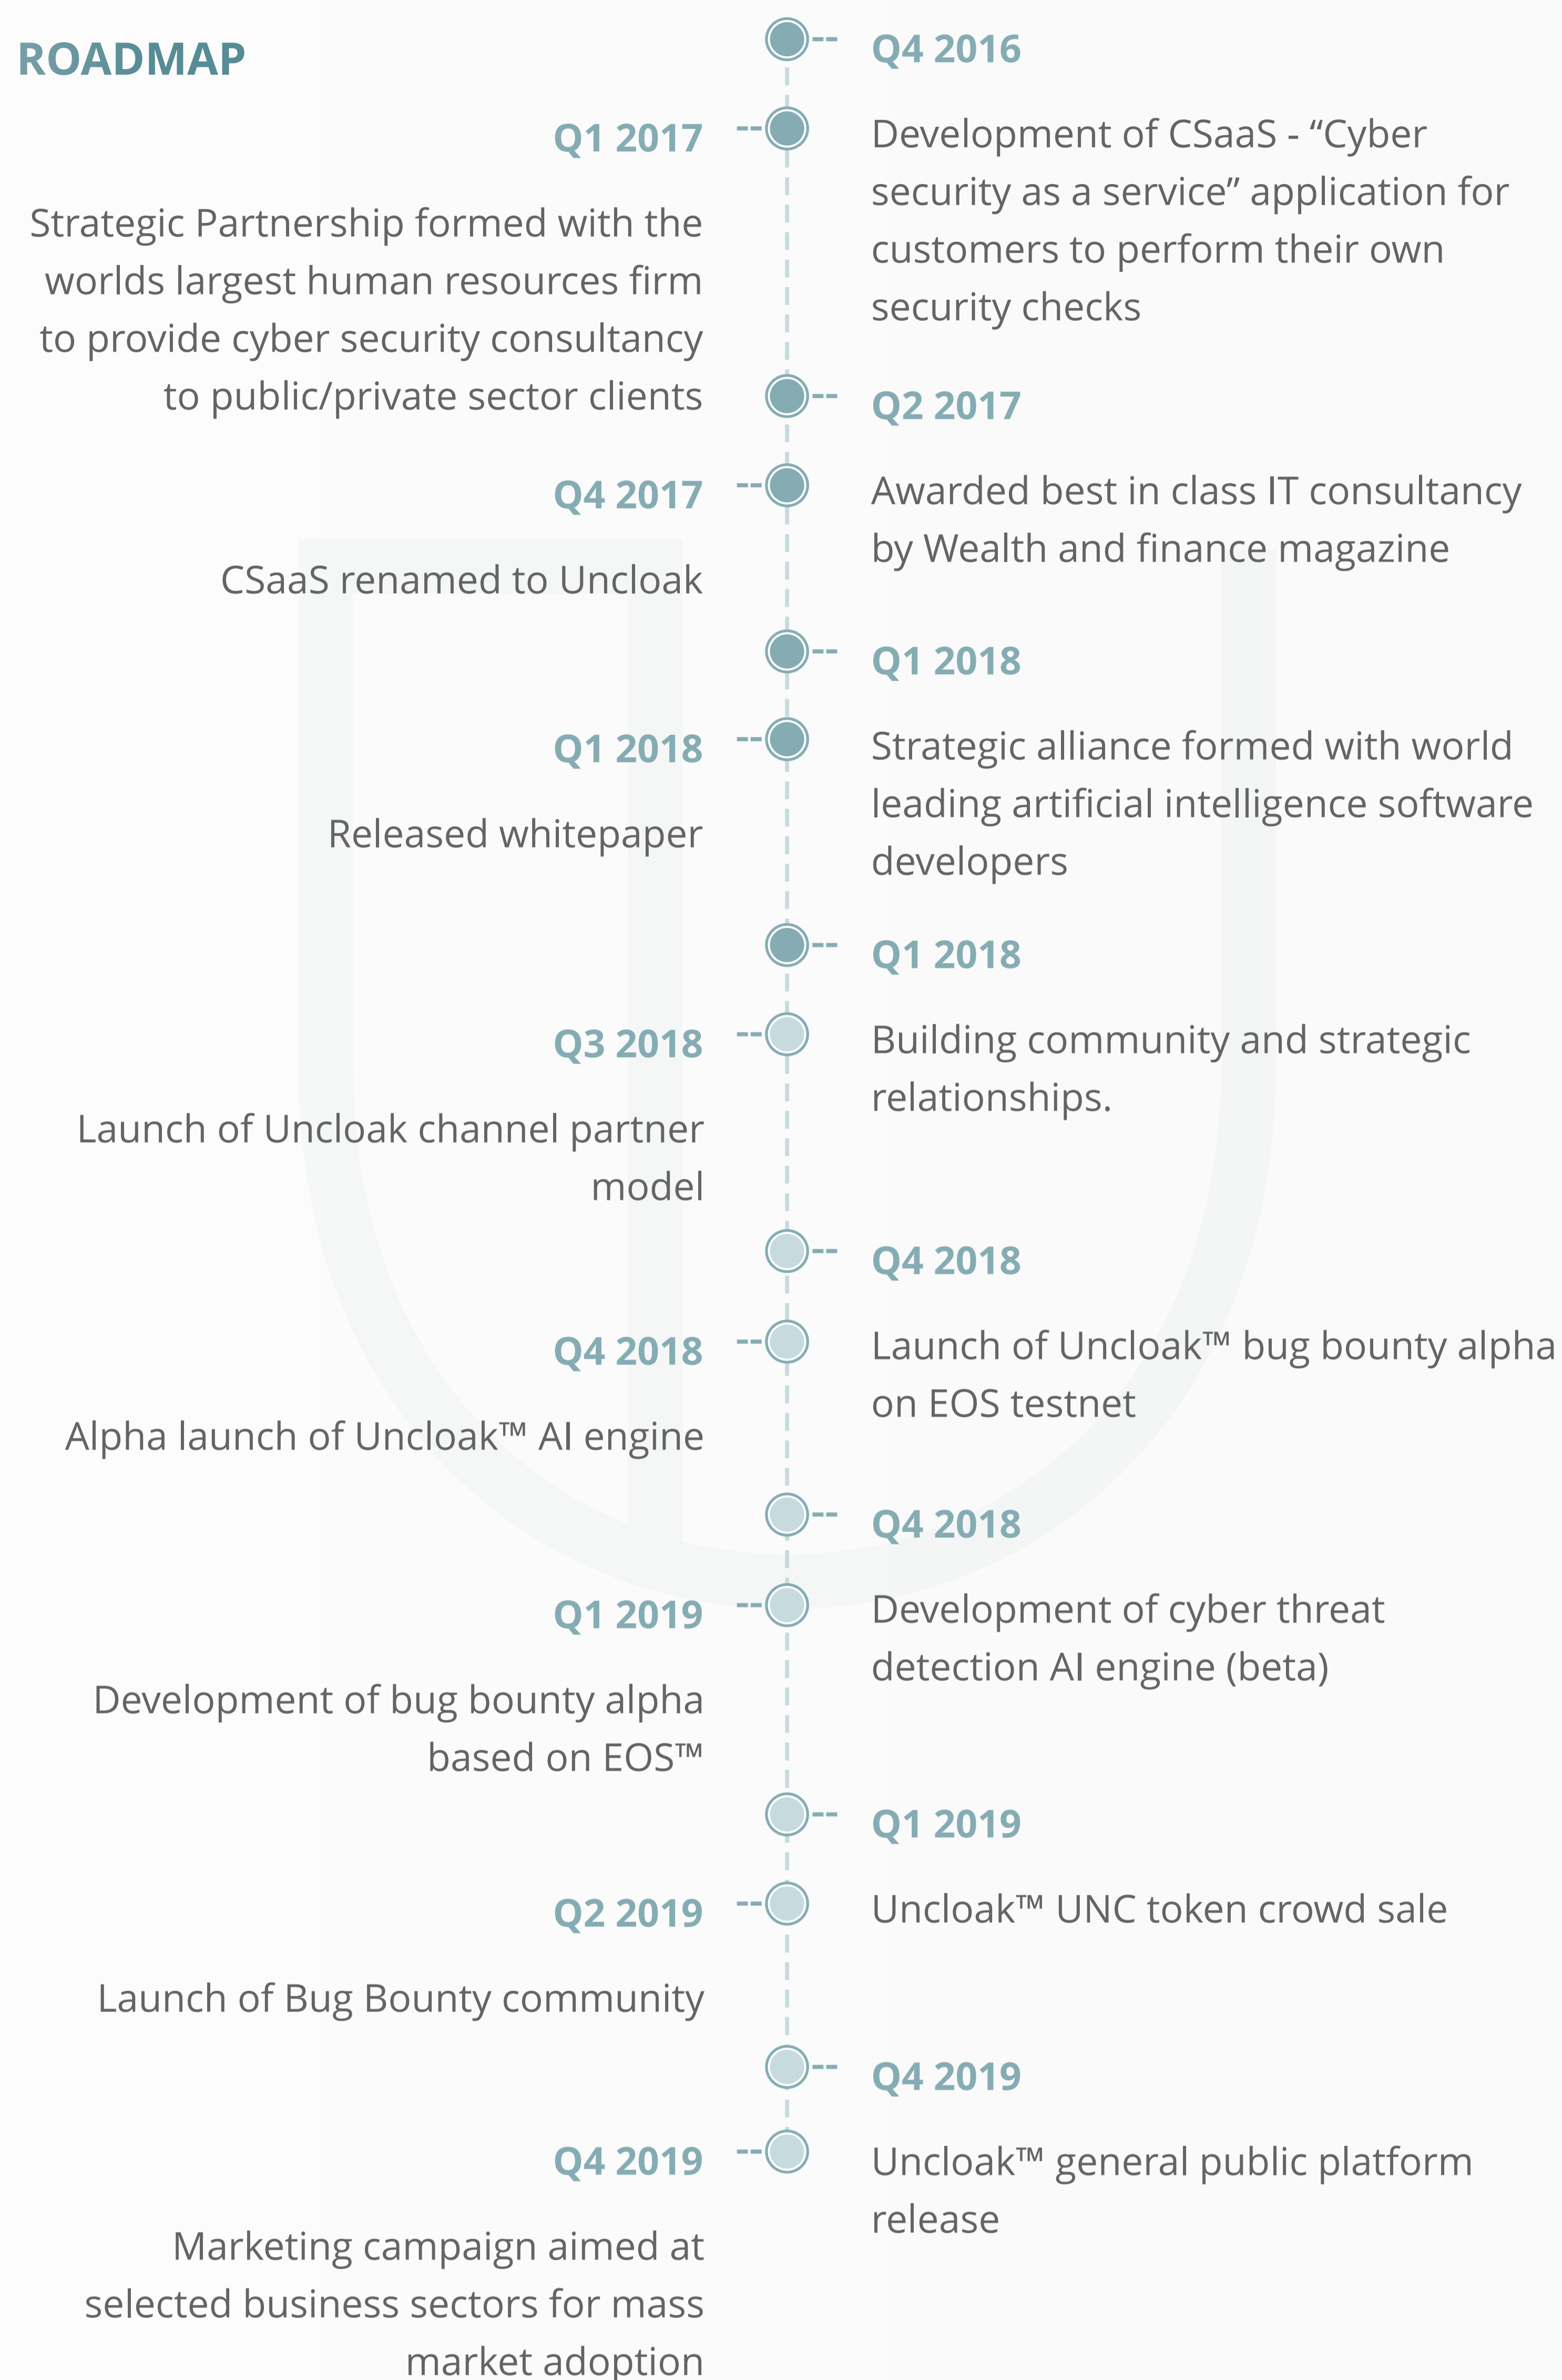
ROADMAP

Q4 2016

Development of CSaaS - “Cyber security as a service” application for customers to perform their own security checks

Q1 2017

Strategic Partnership formed with the worlds largest human resources firm to provide cyber security consultancy to public/private sector clients

Q2 2017

Awarded best in class IT consultancy by Wealth and finance magazine

Q4 2017

CSaaS renamed to Uncloak

Q1 2018

Strategic alliance formed with world leading artificial intelligence software developers

Q1 2018

Released whitepaper

Q1 2018

Building community and strategic relationships.

Q3 2018

Launch of Uncloak channel partner model

Q4 2018

Launch of Uncloak™ bug bounty alpha on EOS testnet

Q4 2018

Alpha launch of Uncloak™ AI engine

Q4 2018

Development of cyber threat detection AI engine (beta)

Q1 2019

Development of bug bounty alpha based on EOS™

Q1 2019

Uncloak™ UNC token crowd sale

Q2 2019

Launch of Bug Bounty community

Q4 2019

Uncloak™ general public platform release

Q4 2019

Marketing campaign aimed at selected business sectors for mass market adoption